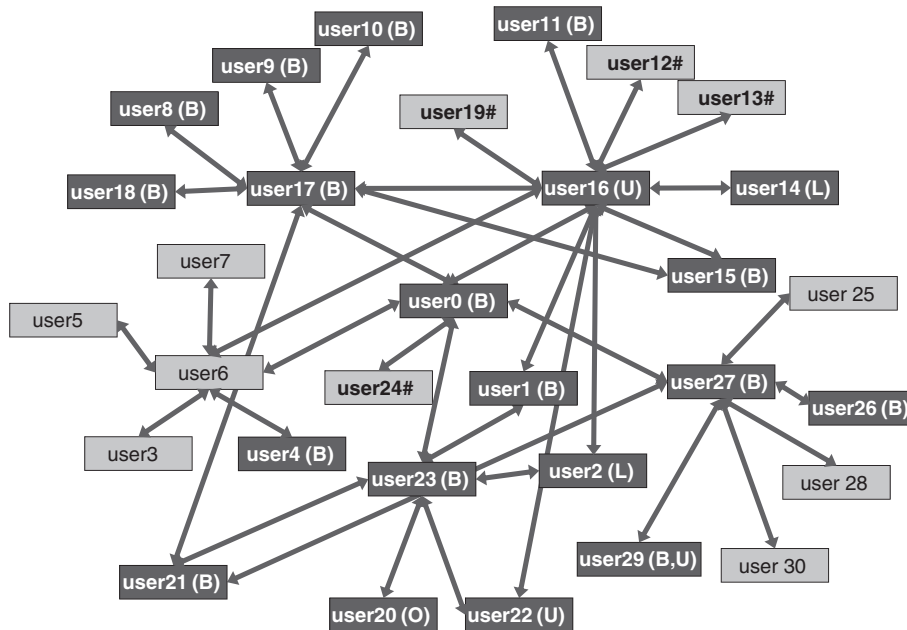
user10 (B)
user11 (B)
user9 (B)
user12#
user8 (B)
user19#
user13#
user18 (B)
user17 (B)
user16 (U)
user14 (L)
user7
user15 (B)
user25
user5
user0 (B)
user6
user24#
user1 (B)
user27 (B)
user26 (B)
user3
user4 (B)
user23 (B)
user2 (L)
user28
user29 (B,U)
user30
user21 (B)
user20 (O)
user22 (U)